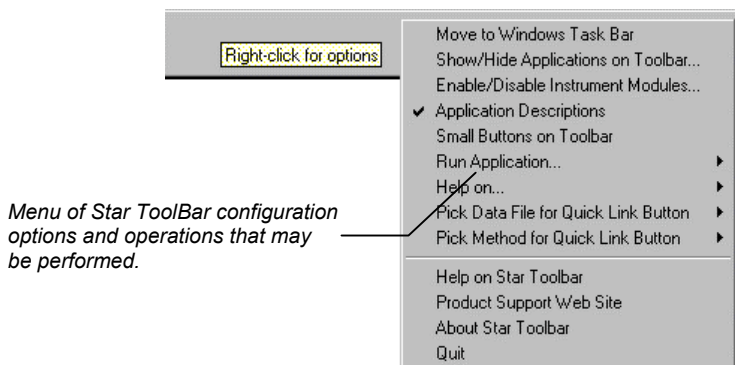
Right-click for options

Move to Windows Task Bar
Show/Hide Applications on Toolbar...
Enable/Disable Instrument Modules...
Application Descriptions
Small Buttons on Toolbar
Run Application...
Help on...
Pick Data File for Quick Link Button
Pick Method for Quick Link Button

Help on Star Toolbar
Product Support Web Site
About Star Toolbar
Quit

Menu of Star ToolBar configuration options and operations that may be performed.